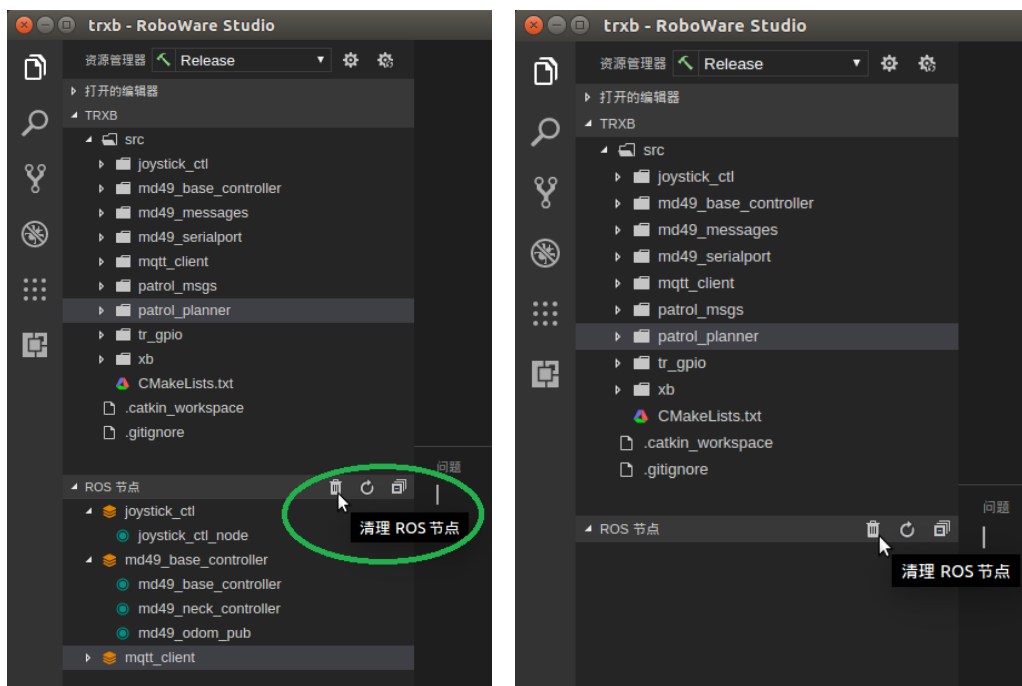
trxb - RoboWare Studio

资源管理器 Release

打开的编辑器
TRXB
src
joystick_ctl
md49_base_controller
md49_messages
md49_serialport
mqtt_client
patrol_msgs
patrol_planner
tr_gpio
xb
CMakeLists.txt
.catkin_workspace
.gitignore

问题

ROS 节点
joystick_ctl
joystick_ctl_node
md49_base_controller
md49_base_controller
md49_neck_controller
md49_odom_pub
mqtt_client

清理 ROS 节点

trxb - RoboWare Studio

资源管理器 Release

打开的编辑器
TRXB
src
joystick_ctl
md49_base_controller
md49_messages
md49_serialport
mqtt_client
patrol_msgs
patrol_planner
tr_gpio
xb
CMakeLists.txt
.catkin_workspace
.gitignore

问题

ROS 节点

清理 ROS 节点